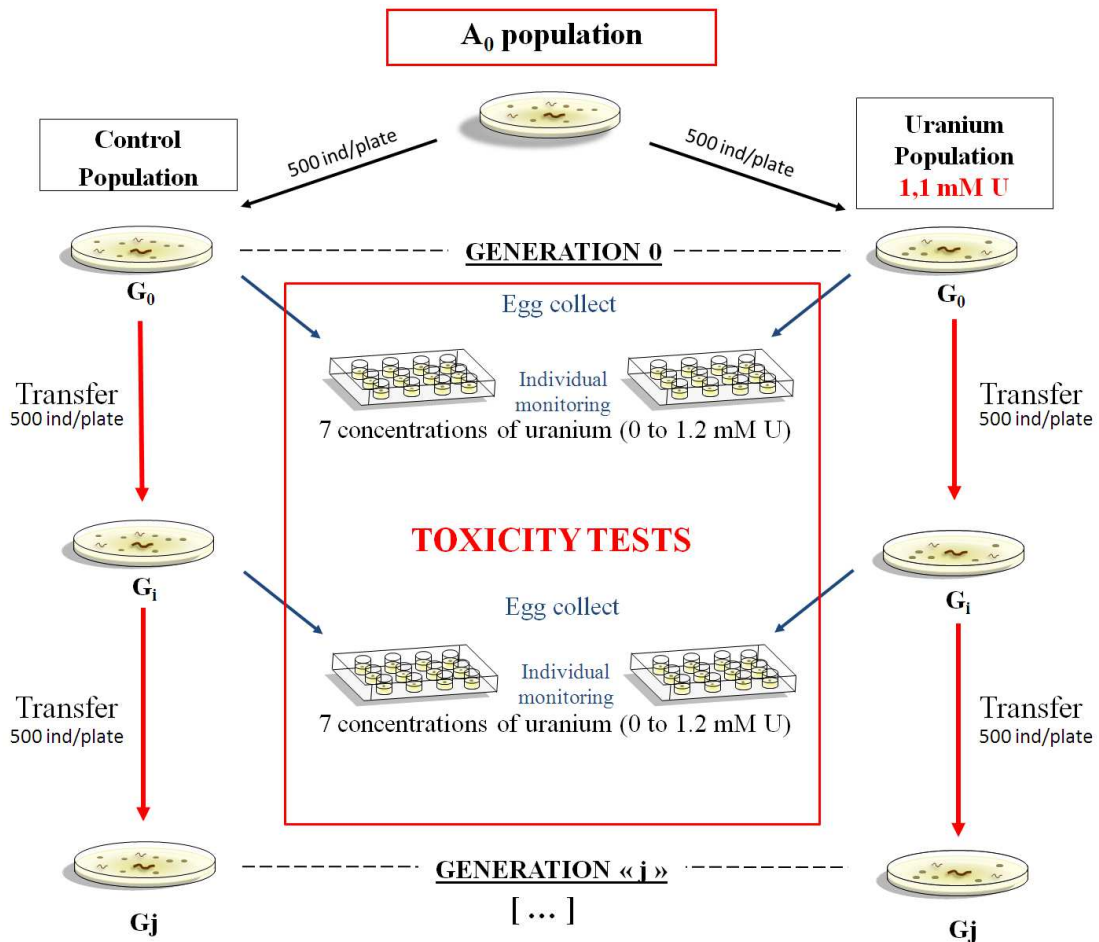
$A_0$ population

Control Population

500 ind/plate

500 ind/plate

Uranium Population
1,1 mM U

$G_0$

GENERATION 0

$G_0$

Egg collect

Transfer
500 ind/plate

Individual monitoring

Transfer
500 ind/plate

7 concentrations of uranium (0 to 1.2 mM U)

TOXICITY TESTS

$G_i$

$G_i$

Egg collect

Transfer
500 ind/plate

Individual monitoring

Transfer
500 ind/plate

7 concentrations of uranium (0 to 1.2 mM U)

Gj

GENERATION « j »

[ … ]

Gj